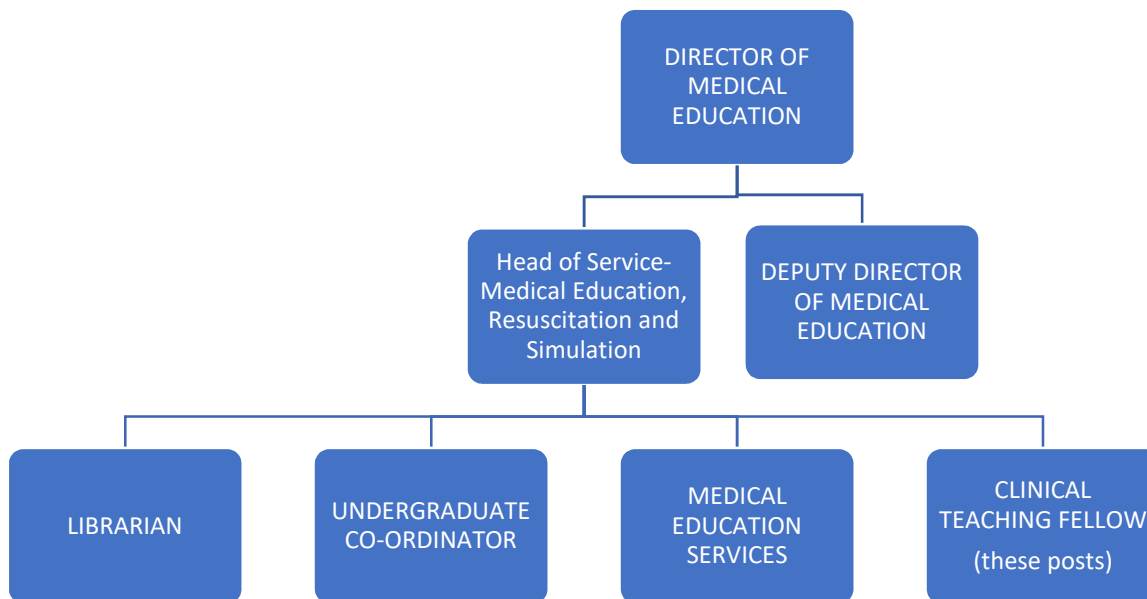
DIRECTOR OF MEDICAL EDUCATION

Head of Service-Medical Education, Resuscitation and Simulation

DEPUTY DIRECTOR OF MEDICAL EDUCATION

LIBRARIAN

UNDERGRADUATE CO-ORDINATOR

MEDICAL EDUCATION SERVICES

CLINICAL TEACHING FELLOW

(these posts)